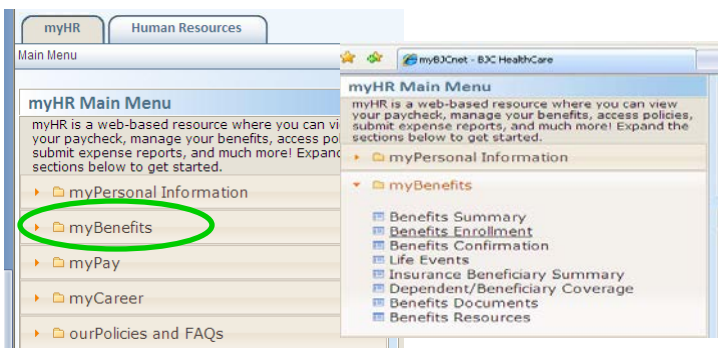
myHR

Human Resources

Main Menu

myHR Main Menu

myHR is a web-based resource where you can vi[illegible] your paycheck, manage your benefits, access po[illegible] submit expense reports, and much more! Expan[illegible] sections below to get started.

myPersonal Information

myBenefits

myPay

myCareer

ourPolicies and FAQs

myBJCnet - BJC HealthCare

myHR Main Menu

myHR is a web-based resource where you can view your paycheck, manage your benefits, access policies, submit expense reports, and much more! Expand the sections below to get started.

myPersonal Information

myBenefits

Benefits Summary
Benefits Enrollment
Benefits Confirmation
Life Events
Insurance Beneficiary Summary
Dependent/Beneficiary Coverage
Benefits Documents
Benefits Resources